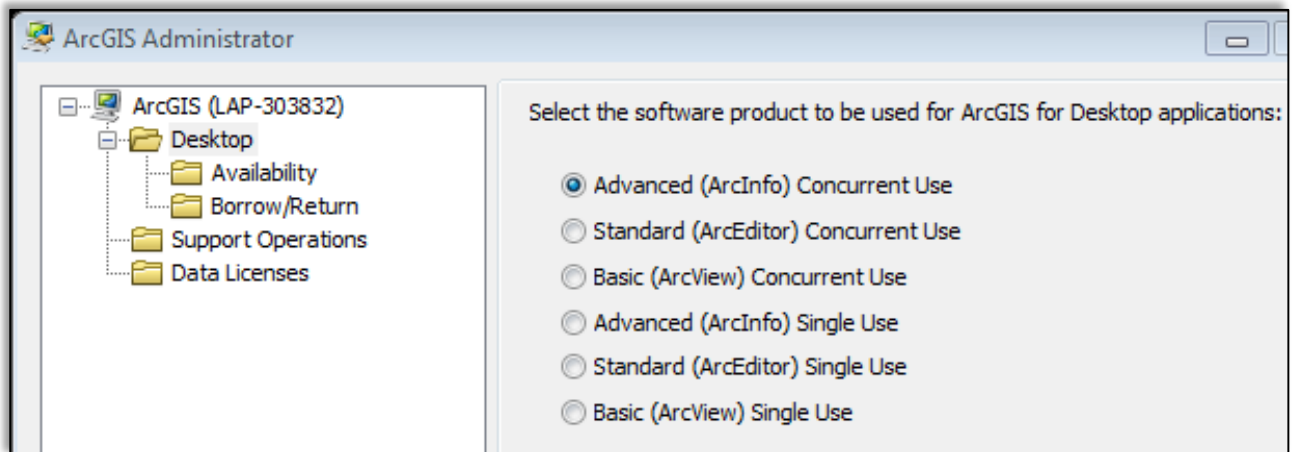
ArcGIS Administrator

ArcGIS (LAP-303832)
Desktop
Availability
Borrow/Return
Support Operations
Data Licenses

Select the software product to be used for ArcGIS for Desktop applications:

Advanced (ArcInfo) Concurrent Use
Standard (ArcEditor) Concurrent Use
Basic (ArcView) Concurrent Use
Advanced (ArcInfo) Single Use
Standard (ArcEditor) Single Use
Basic (ArcView) Single Use